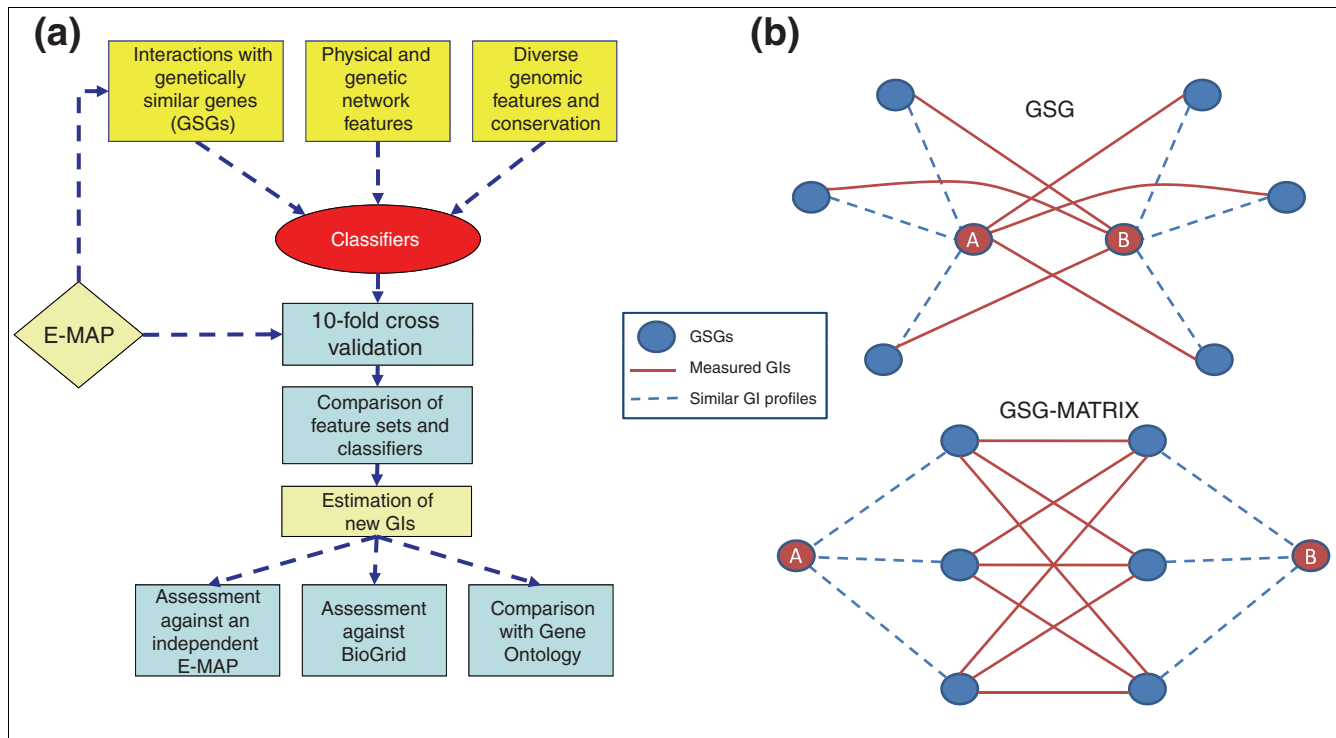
(a)

Interactions with genetically similar genes (GSGs)

Physical and genetic network features

Diverse genomic features and conservation

Classifiers

E-MAP

10-fold cross validation

Comparison of feature sets and classifiers

Estimation of new GIs

Assessment against an independent E-MAP

Assessment against BioGrid

Comparison with Gene Ontology

(b)

GSG

A

B

GSGs

Measured GIs

Similar GI profiles

GSG-MATRIX

A

B